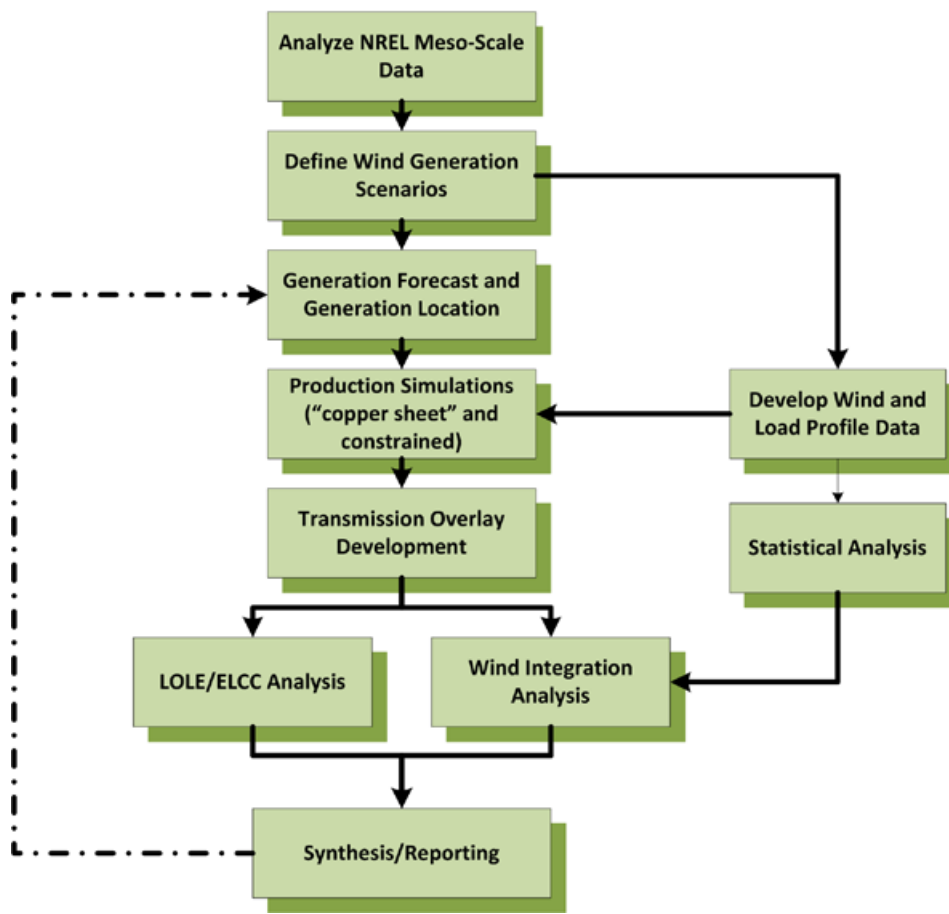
Analyze NREL Meso-Scale Data

Define Wind Generation Scenarios

Generation Forecast and Generation Location

Production Simulations ("copper sheet" and constrained)

Develop Wind and Load Profile Data

Transmission Overlay Development

Statistical Analysis

LOLE/ELCC Analysis

Wind Integration Analysis

Synthesis/Reporting